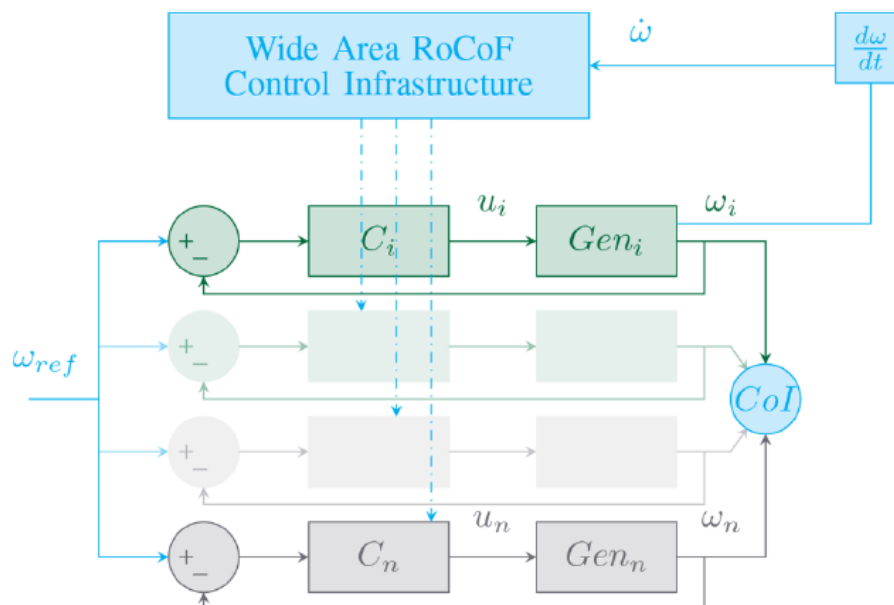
Wide Area RoCoF Control Infrastructure

$\dot{\omega}$

$\frac{d\omega}{dt}$

$+$ $-$

$C_i$

$u_i$

$Gen_i$

$\omega_i$

$\omega_{ref}$

$+$ $-$

$+$ $-$

$CoI$

$+$ $-$

$C_n$

$u_n$

$Gen_n$

$\omega_n$